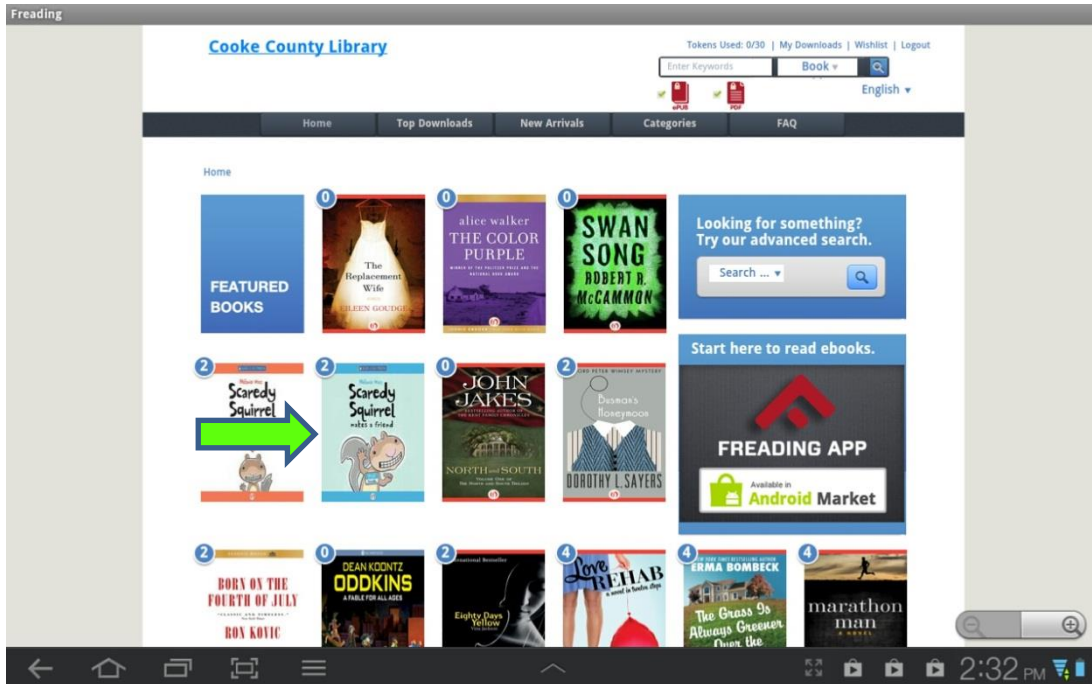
Freading

Cooke County Library

Tokens Used: 0/30 | My Downloads | Wishlist | Logout

Enter Keywords Book

ePUB PDF

English

Home Top Downloads New Arrivals Categories FAQ

Home

FEATURED BOOKS

0 The Replacement Wife EILEEN GOUDGE

0 alice walker THE COLOR PURPLE

0 SWAN SONG ROBERT R. McCAMMON

Looking for something? Try our advanced search.

Search ...

2 Scaredy Squirrel

2 Scaredy Squirrel makes a friend

0 JOHN JAKES NORTH and SOUTH

2 Busman's Honeymoon DOROTHY L. SAYERS

Start here to read ebooks.

FREADING APP

Available in Android Market

2 BORN ON THE FOURTH OF JULY RON KOVIC

0 DEAN KOONTZ ODDKINS A FABLE FOR ALL AGES

2 Eighty Days Yellow

4 Love REHAB

4 ERMA BOMBECK The Grass Is Always Greener Over the

4 marathon man

2:32 PM